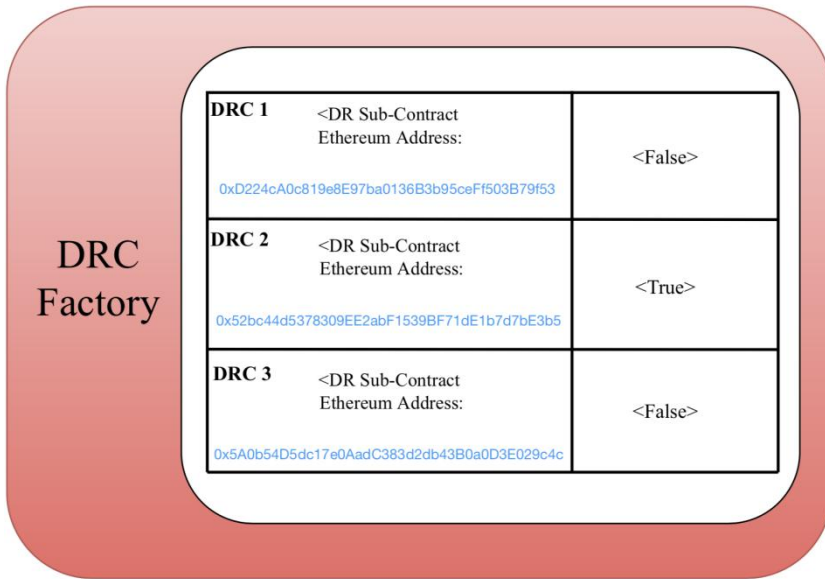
DRC Factory

| DRC 1 <DR Sub-Contract Ethereum Address: 0xD224cA0c819e8E97ba0136B3b95ceFf503B79f53 | <False> |
|---|---|
| DRC 2 <DR Sub-Contract Ethereum Address: 0x52bc44d5378309EE2abF1539BF71dE1b7d7bE3b5 | <True> |
| DRC 3 <DR Sub-Contract Ethereum Address: 0x5A0b54D5dc17e0AadC383d2db43B0a0D3E029c4c | <False> |